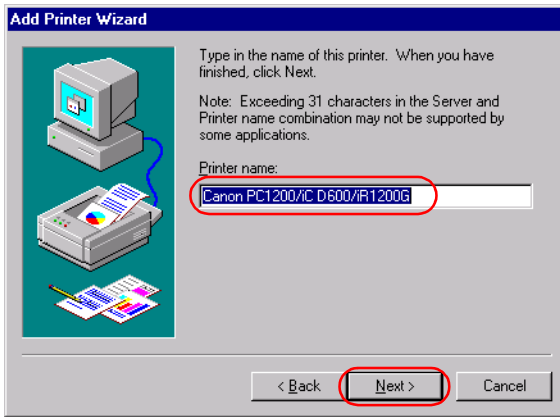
Add Printer Wizard

Type in the name of this printer. When you have finished, click Next.

Note: Exceeding 31 characters in the Server and Printer name combination may not be supported by some applications.

Printer name:

Canon PC1200/iC D600/iR1200G

< Back

Next >

Cancel